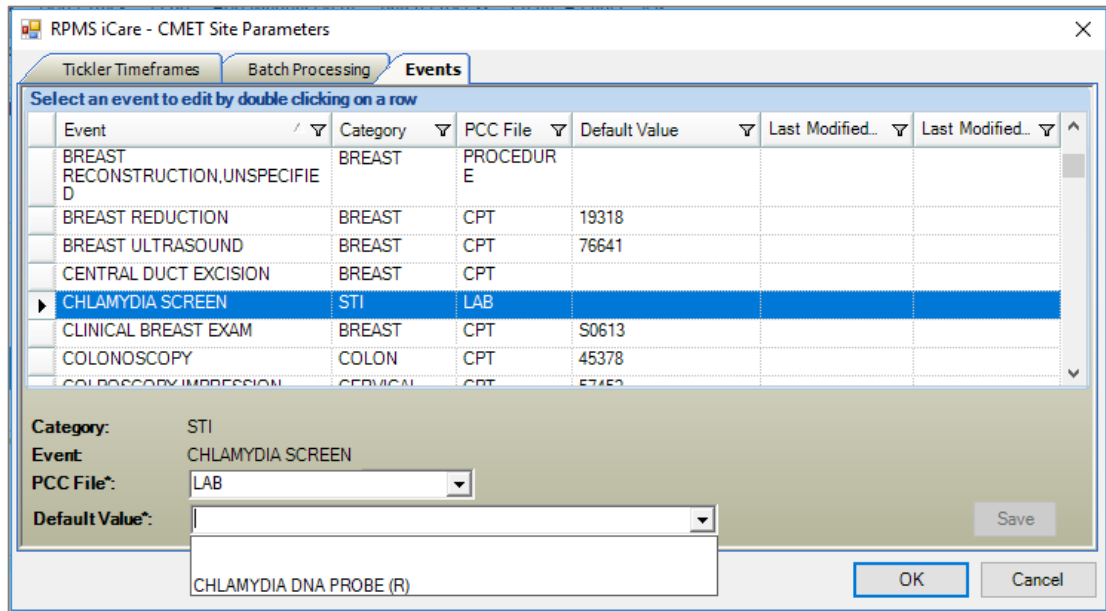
RPMS iCare - CMET Site Parameters

Tickler Timeframes | Batch Processing | Events

Select an event to edit by double clicking on a row

| Event | Category | PCC File | Default Value | Last Modified... | Last Modified... |
|---|---|---|---|---|---|
| BREAST RECONSTRUCTION,UNSPECIFIED | BREAST | PROCEDURE | | | |
| BREAST REDUCTION | BREAST | CPT | 19318 | | |
| BREAST ULTRASOUND | BREAST | CPT | 76641 | | |
| CENTRAL DUCT EXCISION | BREAST | CPT | | | |
| CHLAMYDIA SCREEN | STI | LAB | | | |
| CLINICAL BREAST EXAM | BREAST | CPT | S0613 | | |
| COLONOSCOPY | COLON | CPT | 45378 | | |
| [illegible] | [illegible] | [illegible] | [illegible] | | |

Category: STI
Event: CHLAMYDIA SCREEN
PCC File*: LAB
Default Value*:

CHLAMYDIA DNA PROBE (R)

Save

OK

Cancel